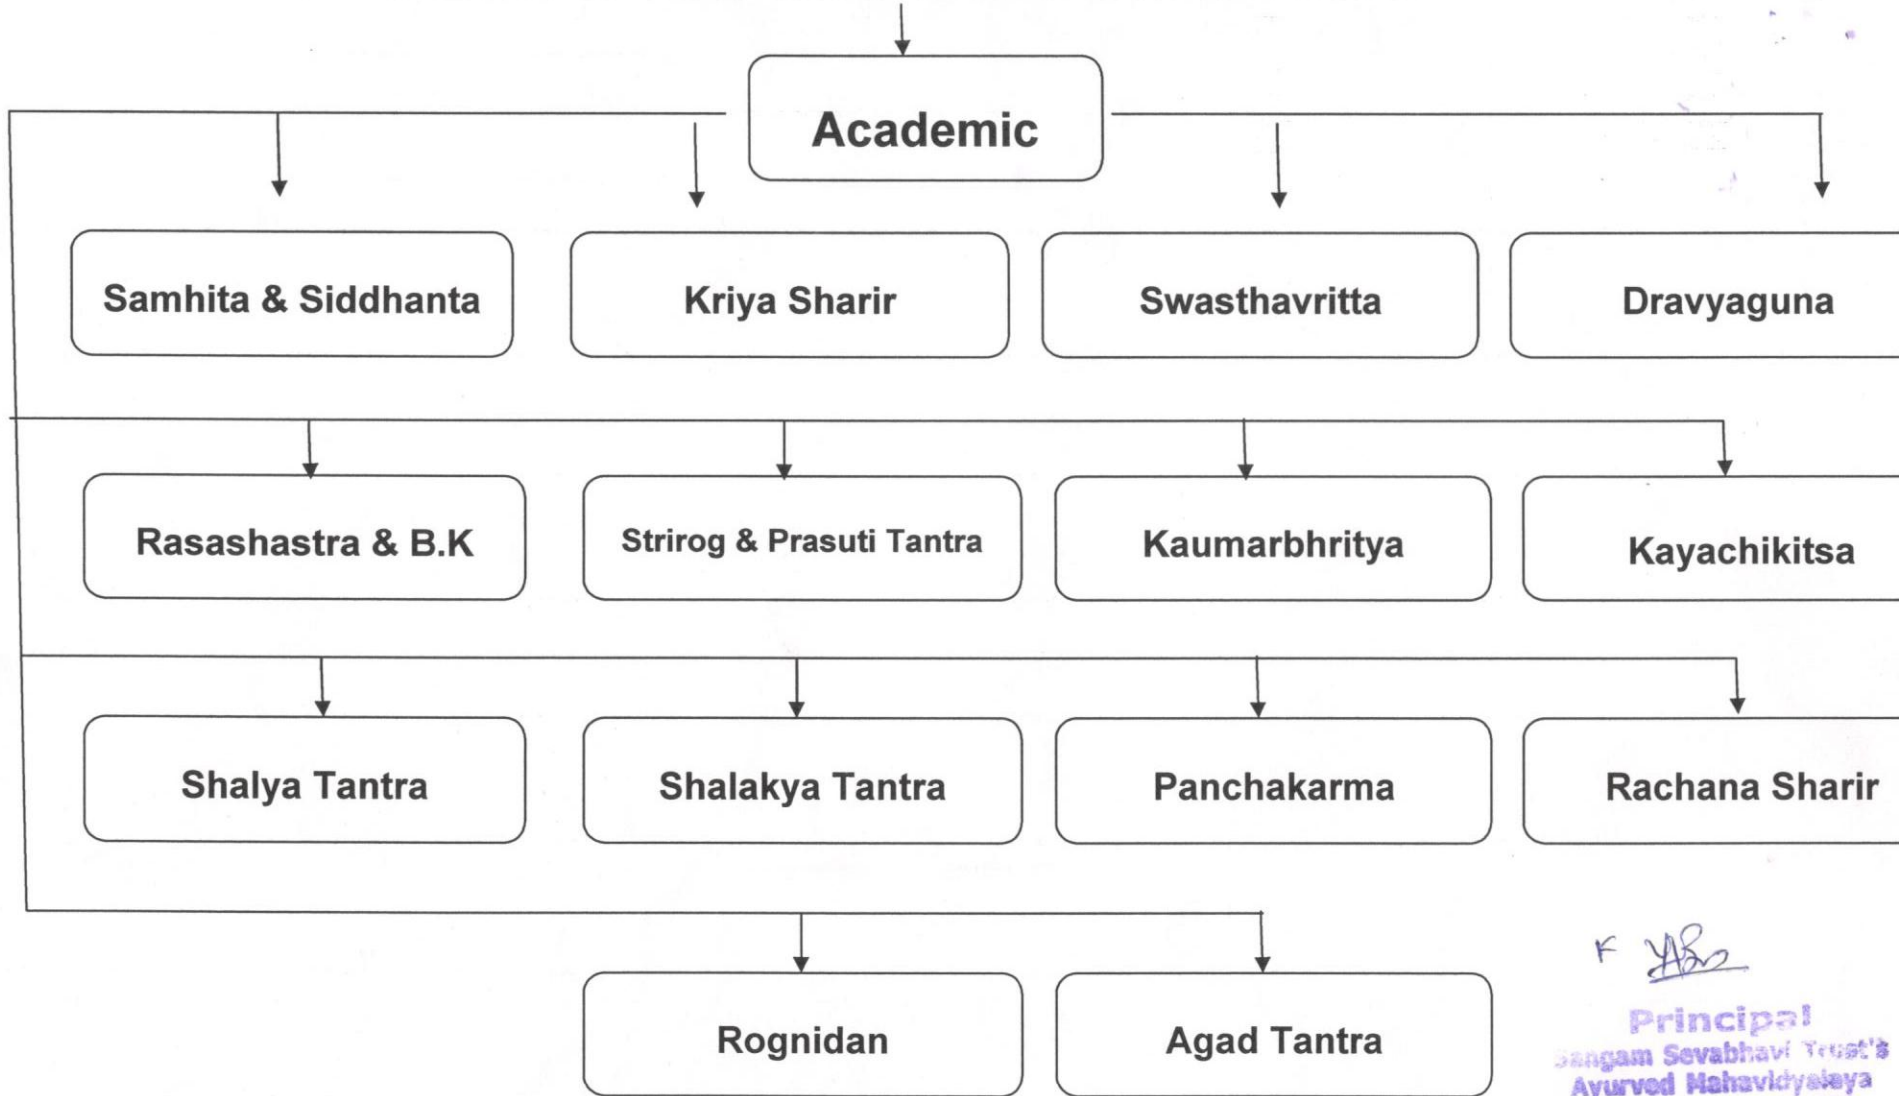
Academic

Samhita & Siddhanta

Kriya Sharir

Swasthavritta

Dravyaguna

Rasashastra & B.K

Strirog & Prasuti Tantra

Kaumarbhritya

Kayachikitsa

Shalya Tantra

Shalakya Tantra

Panchakarma

Rachana Sharir

Rognidan

Agad Tantra

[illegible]

Principal
Sangam Sevabhavi Trust's
Ayurved Mahavidyalaya